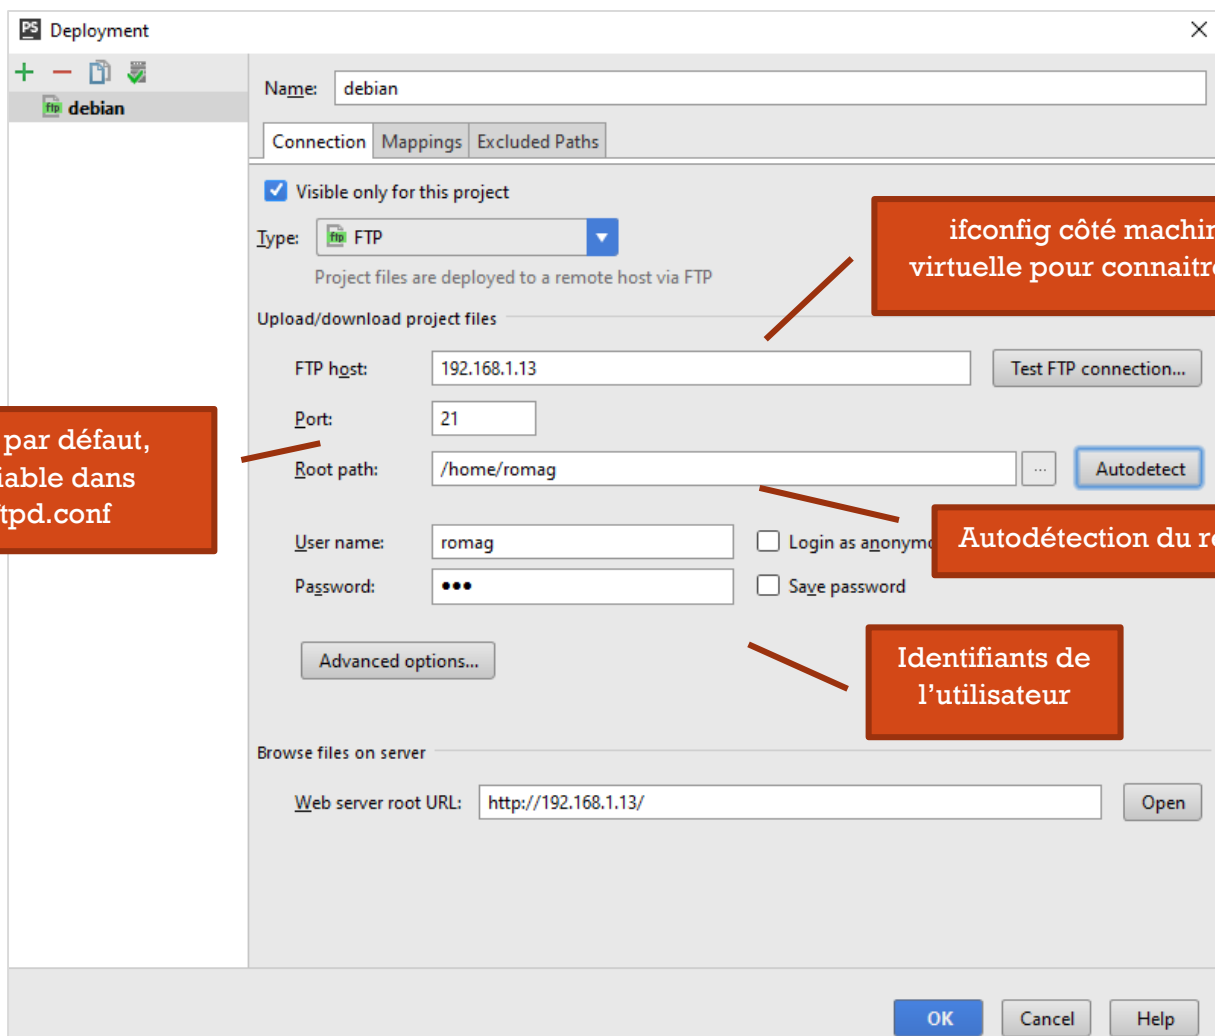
PS Deployment

ftp debian

Name: debian

Connection | Mappings | Excluded Paths

Visible only for this project

Type: ftp FTP

Project files are deployed to a remote host via FTP

Upload/download project files

FTP host: 192.168.1.13 Test FTP connection...

Port: 21

Root path: /home/romag ... Autodetect

User name: romag Login as anonymo

Password: ••• Save password

Advanced options...

Browse files on server

Web server root URL: http://192.168.1.13/ Open

OK Cancel Help

ifconfig côté machin virtuelle pour connaitr

par défaut, iable dans tpd.conf

Autodétection du r

Identifiants de l'utilisateur